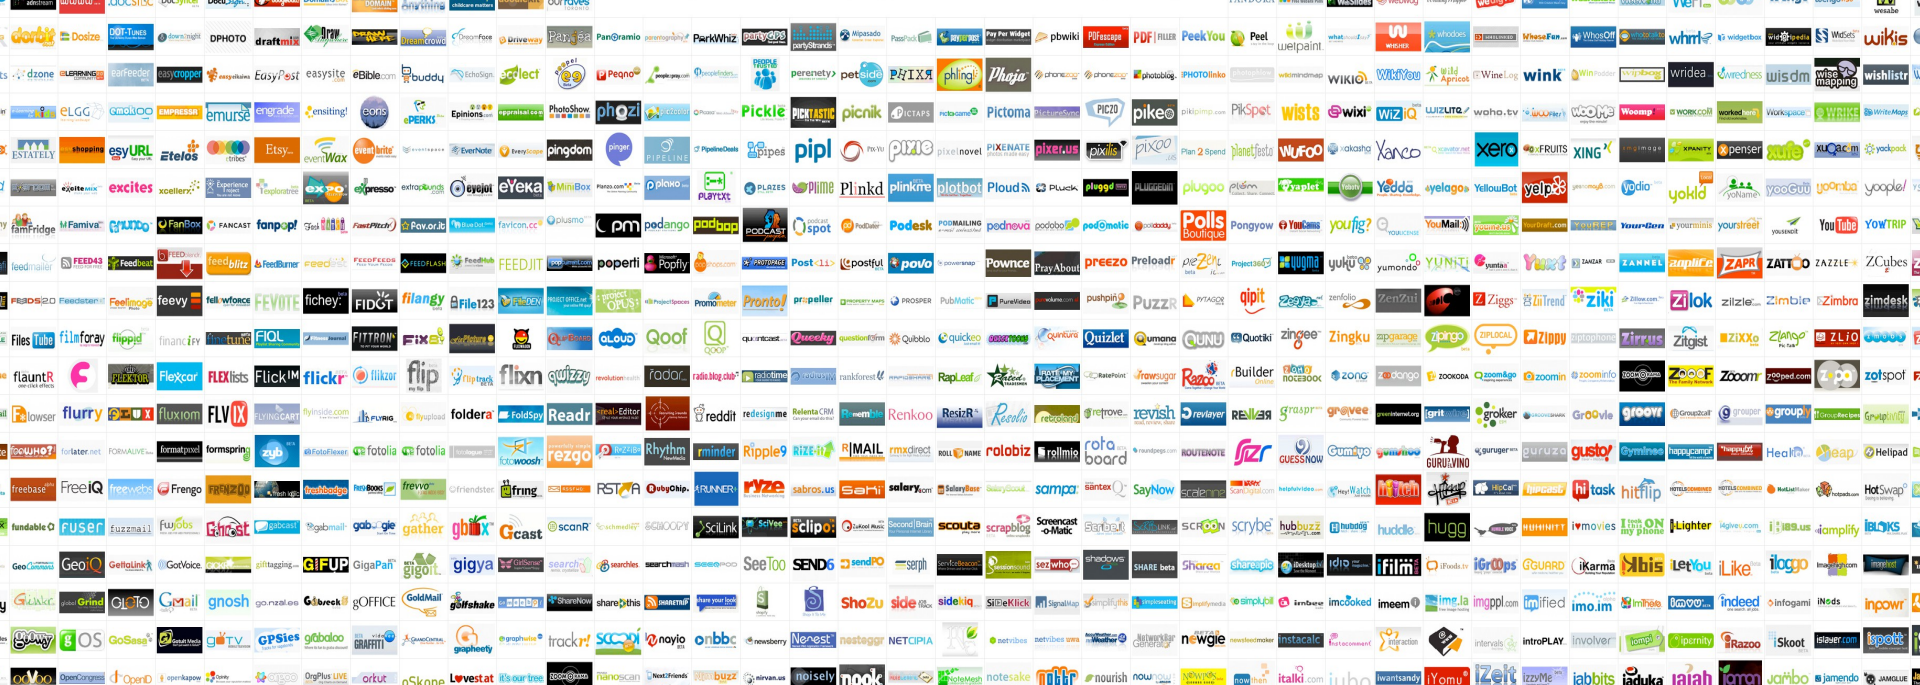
dzone
Dozize
DOT-TUNES
DPHOTO
draftmix
Driveway
Pandramio
ParkWhiz
partyStrands
Peel
welpaint
pbwiki
PDFescape
PDF FILLER
PeekYou
whrl
wikis
elgg
emurse
engrade
Epinions
phozi
Pickle
picnik
Pictoma
pikeo
PikSpot
wists
wixi
wink
wridea
wisdm
wise mapping
wishlistr
ESTATELY
esyURL
Eteios
Etsy
eventWax
pingdom
pipl
pixie
pixer.us
pixlis
pixoo
WuFoo
Xanga
xero
XING
yelp
yokId
yoomba
yoople
excites
eyeka
expo
Plinkd
plinkme
plotbot
Ploud
Pluck
plugoo
Yedda
YellowBot
famFridge
fanpop!
favicon.cc
pm
podango
podbop
PODCAST
spot
Podesk
podnova
Polls Boutique
Pongyow
youfig?
YouMail
YouTube
YOWTRIP
Feedbeat
FeedBurner
FEEDJIT
poperti
Popfly
Post
postful
povo
Pownce
PrayAbout
preezo
Preloadr
YUNITI
yugma
yumondo
ZAPR
ZATTOO
ZAZZLE
ZCubes
FEEDSTER
feevy
FEVOTE
fichey
FIDGT
filangy
File123
Promoter
Pronto!
propeller
PROSPER
PubMatic
PureVideo
pushpin
Puzzr
qipit
Ziggs
ZiTrend
ziki
Zlok
zillow.com
Zimbio
zimdesk
Files Tube
filmforay
flippid
financify
FIQL
FITTROM
Fixe
Qoof
quickoo
Quizlet
Qumana
QUNU
Quotiki
zingee
Zingku
zipingo
Zippy
Zirrus
Zitgist
ZIXXo
ZLIO
flauntR
Flexcar
FLEXlists
FlickIM
flickr
flikzor
flip
flixn
qwizzy
radar
radiotime
RapLeaf
Razoo
Builder
zong
ZOOKODA
zoomin
zoominfo
Zoomr
zooped.com
zotspot
flurry
fluxiom
FLV
foldera
FoldSpy
Readr
reddit
redesignme
Renkoo
ResizR
Reolio
retrove
revish
revlayer
REVEAL
grasp
greeve
grokker
GrooVie
groovr
grouper
group
formspring
zub
fotofia
fotowoosh
rezgo
Rhythm
rminder
Ripple9
RMAIL
rmxdirect
robotiz
rollmio
rotaboard
ROUTENOTE
GUESS NOW
gumiyo
GURUVINO
gurusu
gusto!
happycampr
Helipad
freebase
FreeIQ
freewebs
Frengo
frenzoo
fresh sign
freshbadge
frevvo
RSSFWD
RSTA
RubyChip
RUNNER
ryze
sabros.us
Sahi
salary.com
SalaryBeat
sampa
SayNow
scalerate
hifalutin
hitask
hitflip
HotSwap
fuser
fuzzmail
Ghost
gabcast
gab
gather
gbox
Gcast
scanR
SciLink
SciVee
Sclipo
Second Brain
scouta
scrapblog
Screencast-O-Matic
Scribd
scribe
SCROON
scrybe
hubbuzz
hubdog
huddle
hugg
HUMINITY
ivmovies
I'm ON my phone
Lighter
iamplify
iBLOKS
GeoIQ
GettaLink
GotVoice
GiFUP
GigaPan
gigot
gigya
searchles
searchmash
SeeToo
SEND6
sendPO
serph
SHARE beta
Sharea
shareapic
iDesktop
idio
ifilm
iFoods.tv
iGroops
iGUARD
iKarma
iKbis
LetYou
iLike
ilogo
Imaginario
Gimail
gnosh
go.nzeloo
gOFFICE
GoldMail
golfshake
ShareNow
sharethis
SHARETHIS
share your look
ShoZu
side
sidekiq
SideKlick
SignalMap
simplifythis
simplupil
imcooked
imeem
ime.la
imgppl.com
imified
imo.im
ImHee
imvu
indeed
infogami
iNods
inpowr
GOS
GoSeeq
GTV
GPSies
grabloo
GRAFFITI
graphcube
grapheety
trackr!
SCOOP
noyio
onbbc
newsberry
Nexest
nesteggr
NETCIPIA
netvibes
netvibes
Weather
NetworkerGeneral
newgie
newsfeedmaker
instacalc
intervals
introPLAY
involver
iompl
ipernity
iRazoo
iSkoot
islayer.com
ispott
OpenID
openkapow
OrgPlus LIVE
orkut
oSkope
Lovestat
it's our tree
nanoscan
NextFriends
nirvan.us
noisely
nook
notesake
notfr
nourish
nowbuzz
now
italki.com
iwantsandy
iYomu
iZeit
jabbits
jaduka
jaiah
jamendo
JAMGLUE